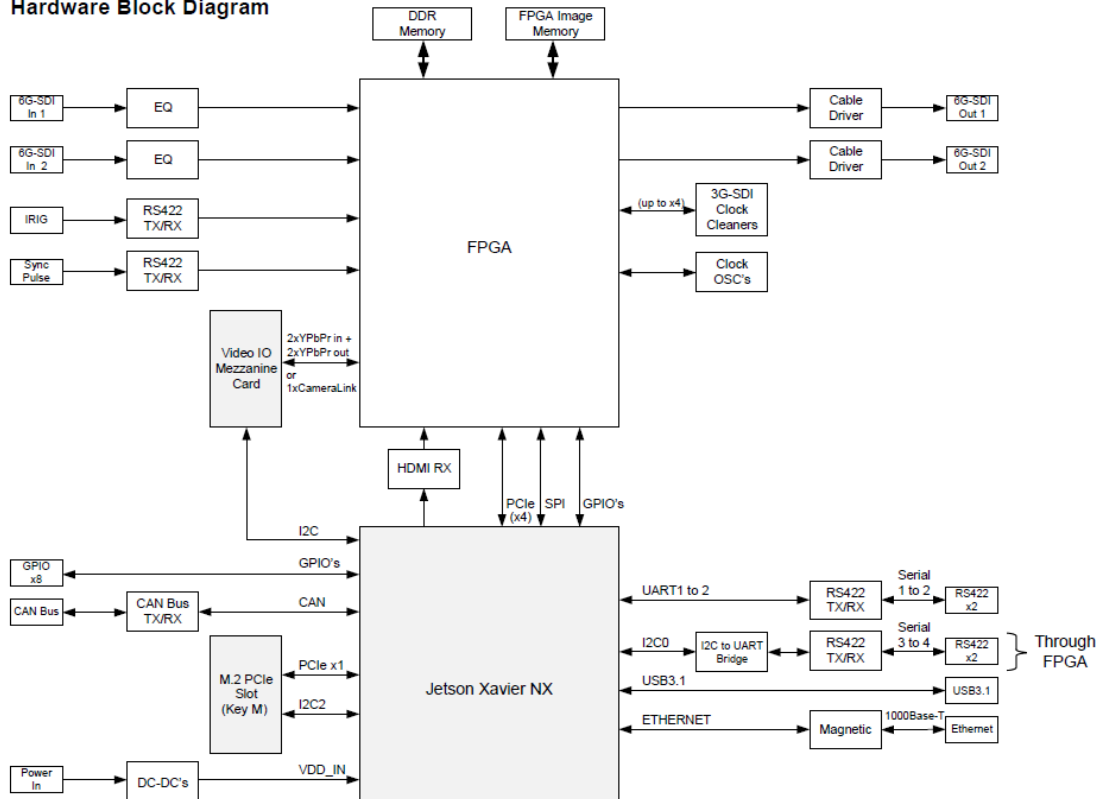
Hardware Block Diagram

DDR Memory

FPGA Image Memory

6G-SDI In 1

EQ

6G-SDI In 2

EQ

IRIG

RS422 TX/RX

Sync Pulse

RS422 TX/RX

FPGA

Cable Driver

6G-SDI Out 1

Cable Driver

6G-SDI Out 2

(up to x4)

3G-SDI Clock Cleaners

Clock OSC's

Video IO Mezzanine Card

2xYPbPr in + 2xYPbPr out or 1xCameraLink

HDMI RX

PCIe (x4)

SPI

GPIO's

I2C

GPIO x8

GPIO's

CAN Bus

CAN Bus TX/RX

CAN

M.2 PCIe Slot (Key M)

PCIe x1

I2C2

Jetson Xavier NX

Power In

DC-DC's

VDD_IN

UART1 to 2

RS422 TX/RX

Serial 1 to 2

RS422 x2

I2C0

I2C to UART Bridge

RS422 TX/RX

Serial 3 to 4

RS422 x2

Through FPGA

USB3.1

USB3.1

ETHERNET

Magnetic

1000Base-T

Ethernet